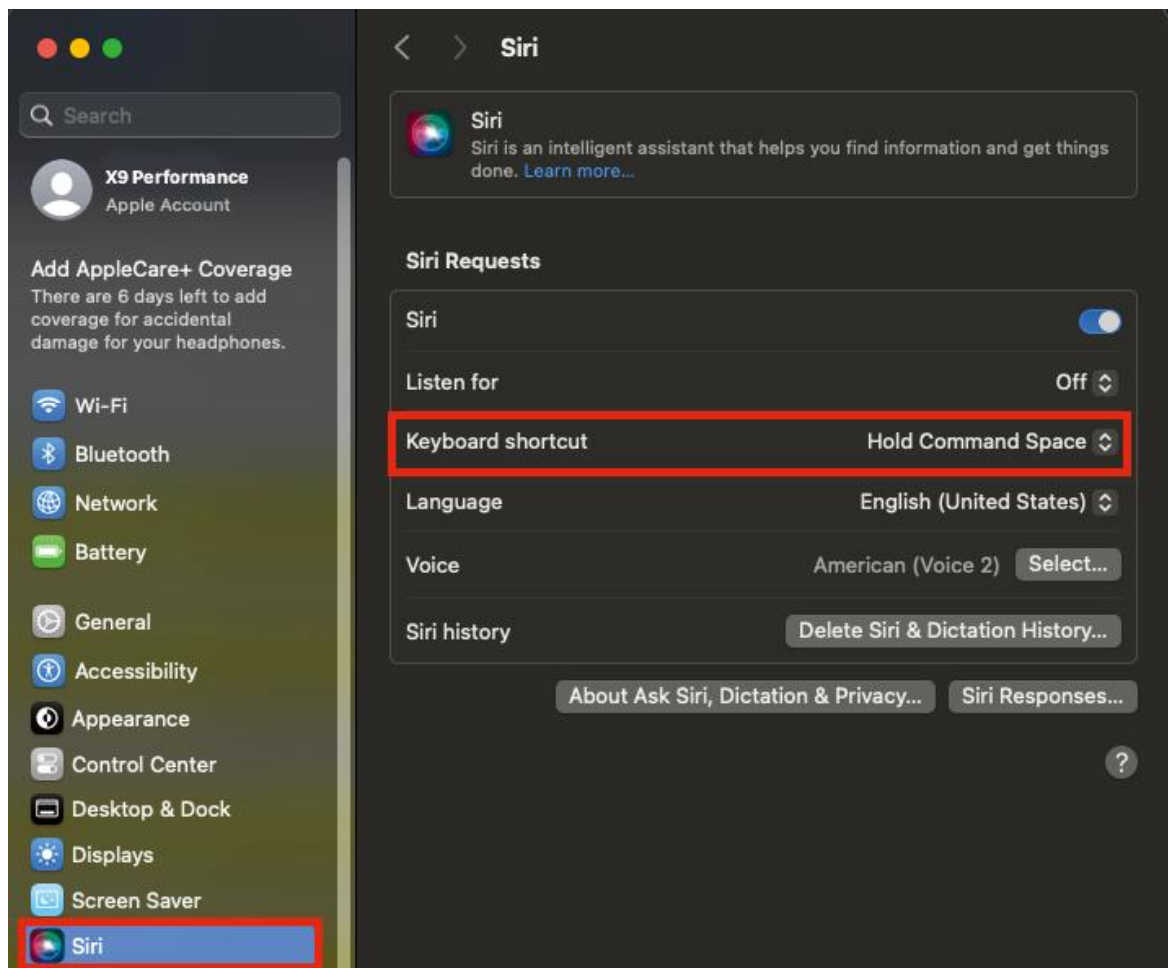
Search

X9 Performance
Apple Account

Add AppleCare+ Coverage
There are 6 days left to add coverage for accidental damage for your headphones.

Wi-Fi
Bluetooth
Network
Battery

General
Accessibility
Appearance
Control Center
Desktop & Dock
Displays
Screen Saver
Siri

Siri

Siri
Siri is an intelligent assistant that helps you find information and get things done. Learn more...

Siri Requests

| | |
|---|---|
| Siri | |
| Listen for | Off |
| Keyboard shortcut | Hold Command Space |
| Language | English (United States) |
| Voice | American (Voice 2) Select... |
| Siri history | Delete Siri & Dictation History... |

About Ask Siri, Dictation & Privacy... Siri Responses...

?